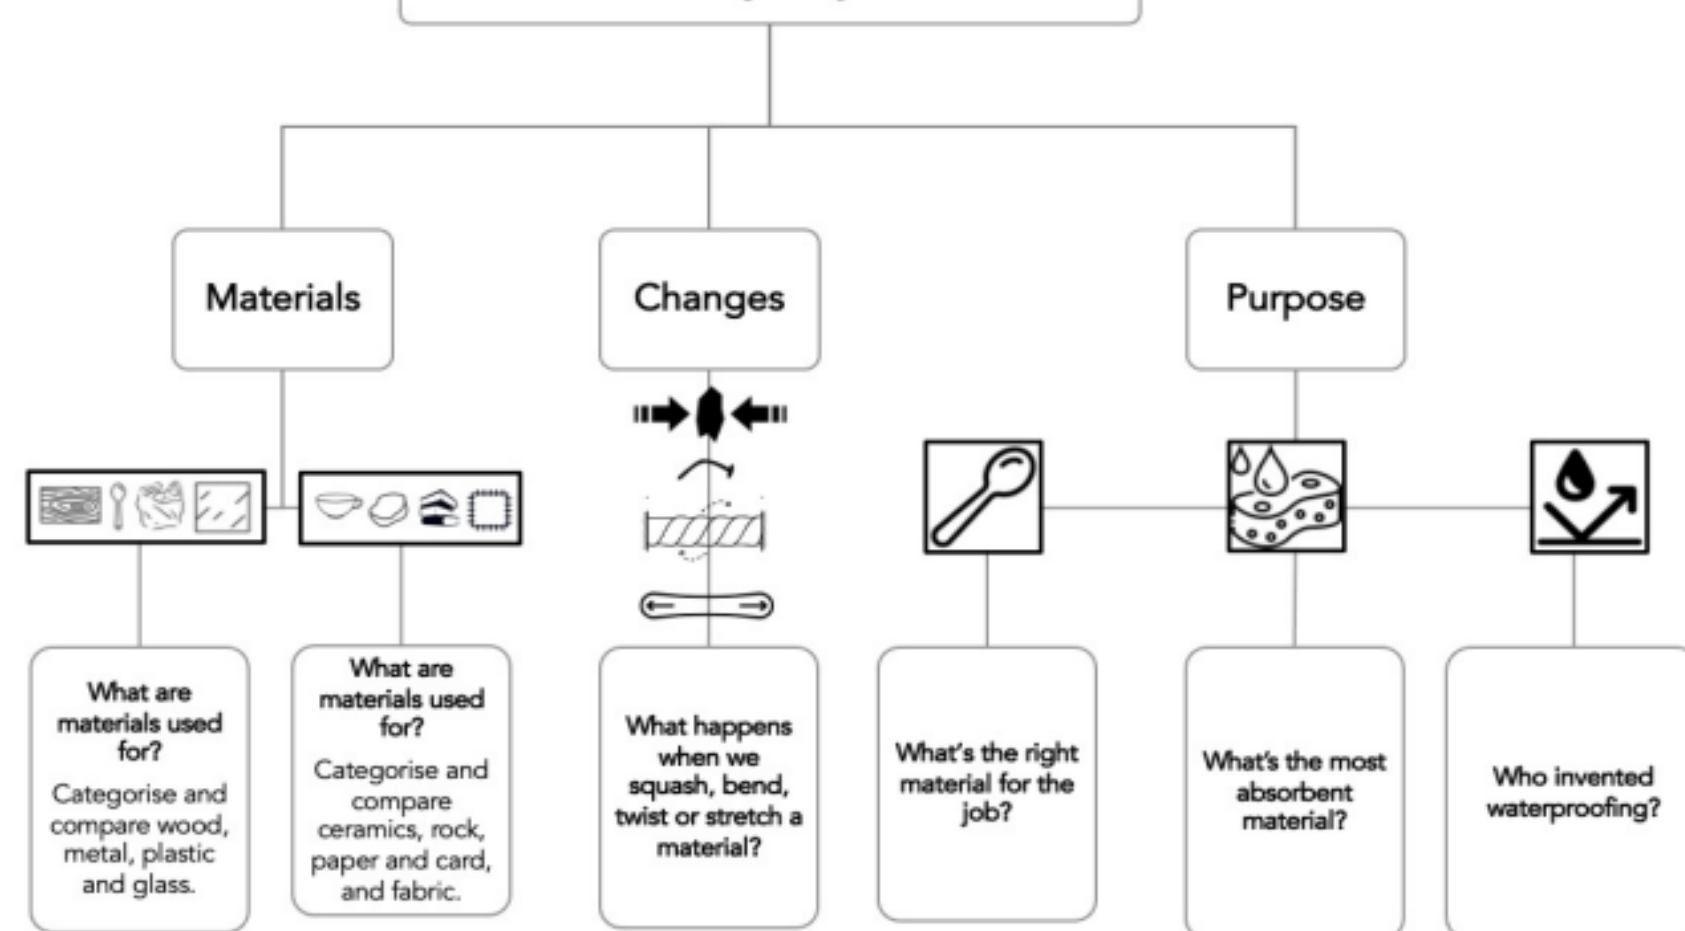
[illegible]

Materials

Changes

Purpose

What are materials used for?
Categorise and compare wood, metal, plastic and glass.

What are materials used for?
Categorise and compare ceramics, rock, paper and card, and fabric.

What happens when we squash, bend, twist or stretch a material?

What's the right material for the job?

What's the most absorbent material?

Who invented waterproofing?